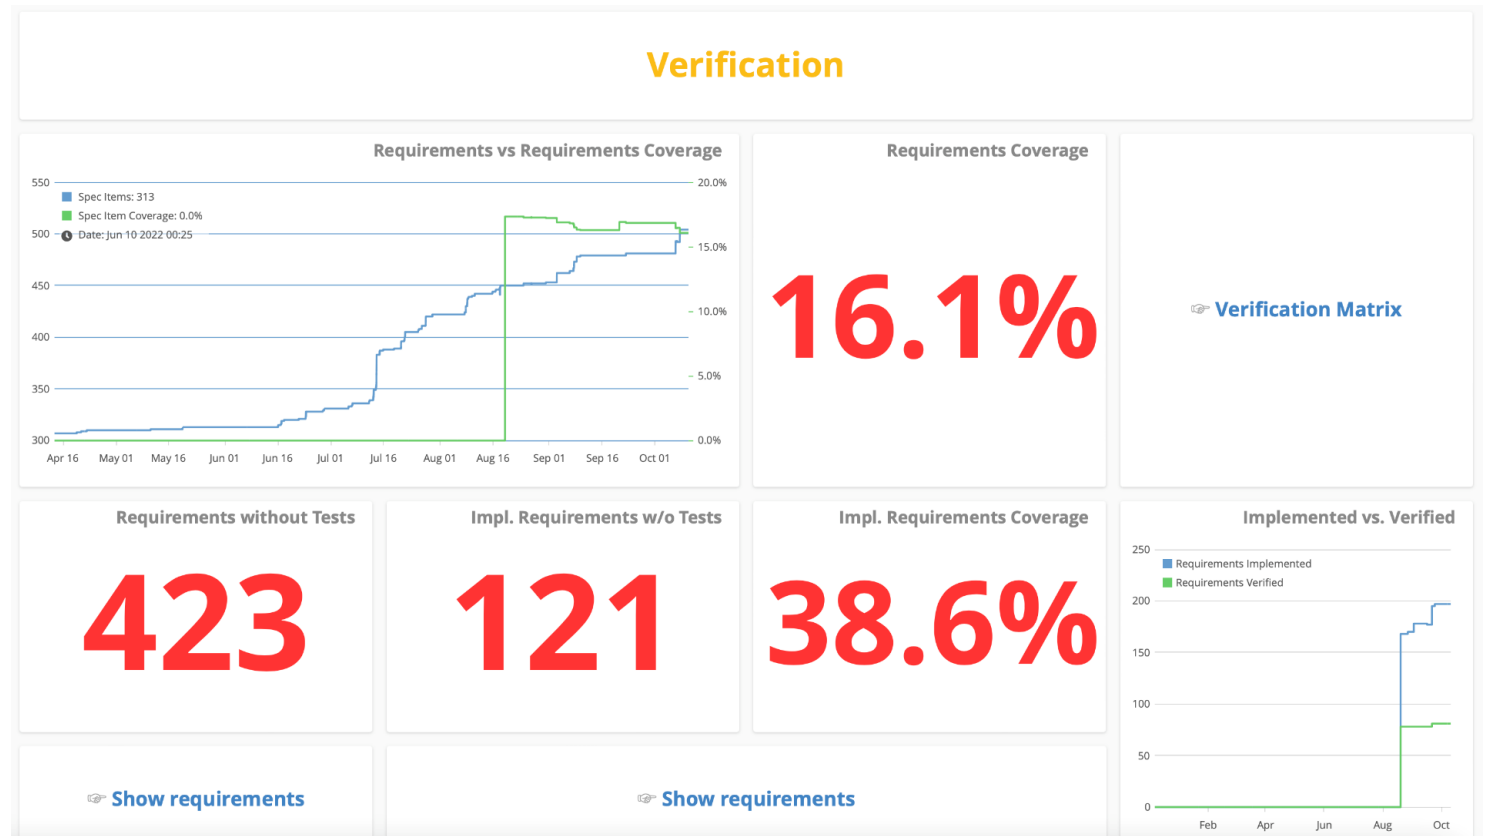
Verification

Requirements vs Requirements Coverage

550
500
450
400
350
300

Spec Items: 313
Spec Item Coverage: 0.0%
Date: Jun 10 2022 00:25

20.0%
15.0%
10.0%
5.0%
0.0%

Apr 16 May 01 May 16 Jun 01 Jun 16 Jul 01 Jul 16 Aug 01 Aug 16 Sep 01 Sep 16 Oct 01

Requirements Coverage

16.1%

☞ Verification Matrix

Requirements without Tests

423

Impl. Requirements w/o Tests

121

Impl. Requirements Coverage

38.6%

Implemented vs. Verified

250
200
150
100
50
0

Requirements Implemented
Requirements Verified

Feb Apr Jun Aug Oct

☞ Show requirements

☞ Show requirements